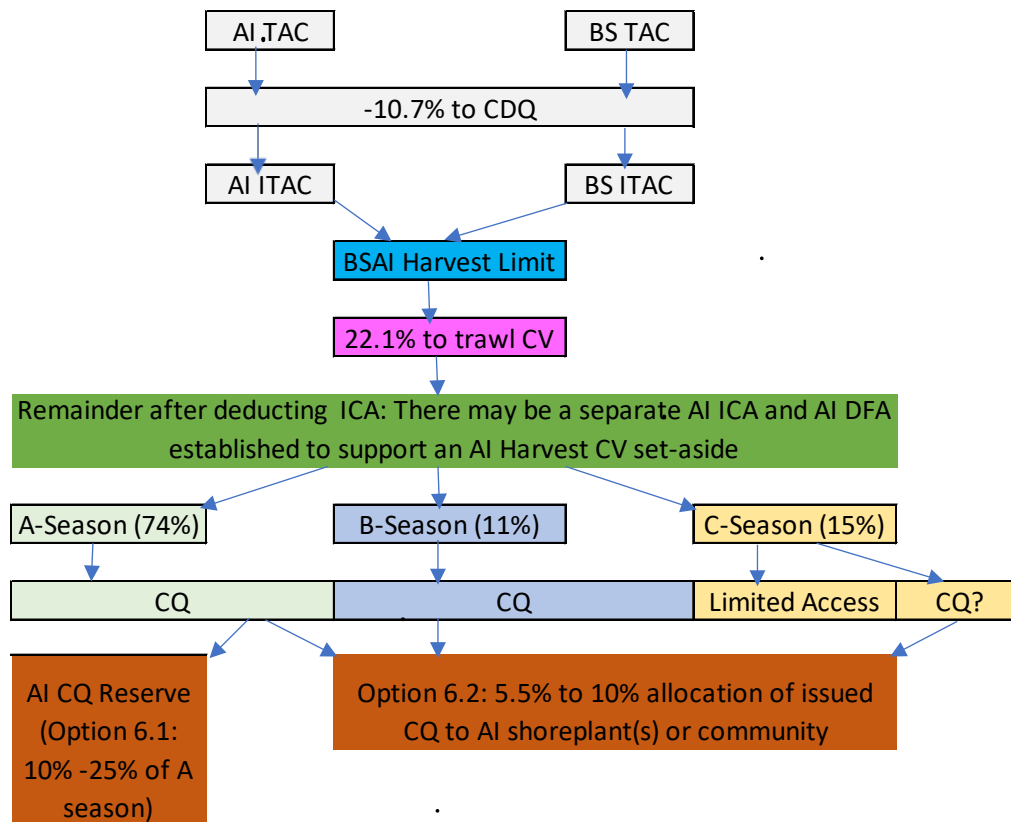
AI TAC

BS TAC

-10.7% to CDQ

AI ITAC

BS ITAC

BSAI Harvest Limit

22.1% to trawl CV

Remainder after deducting ICA: There may be a separate AI ICA and AI DFA established to support an AI Harvest CV set-aside

A-Season (74%)

B-Season (11%)

C-Season (15%)

CQ

CQ

Limited Access

CQ?

AI CQ Reserve (Option 6.1: 10% -25% of A season)

Option 6.2: 5.5% to 10% allocation of issued CQ to AI shoreplant(s) or community